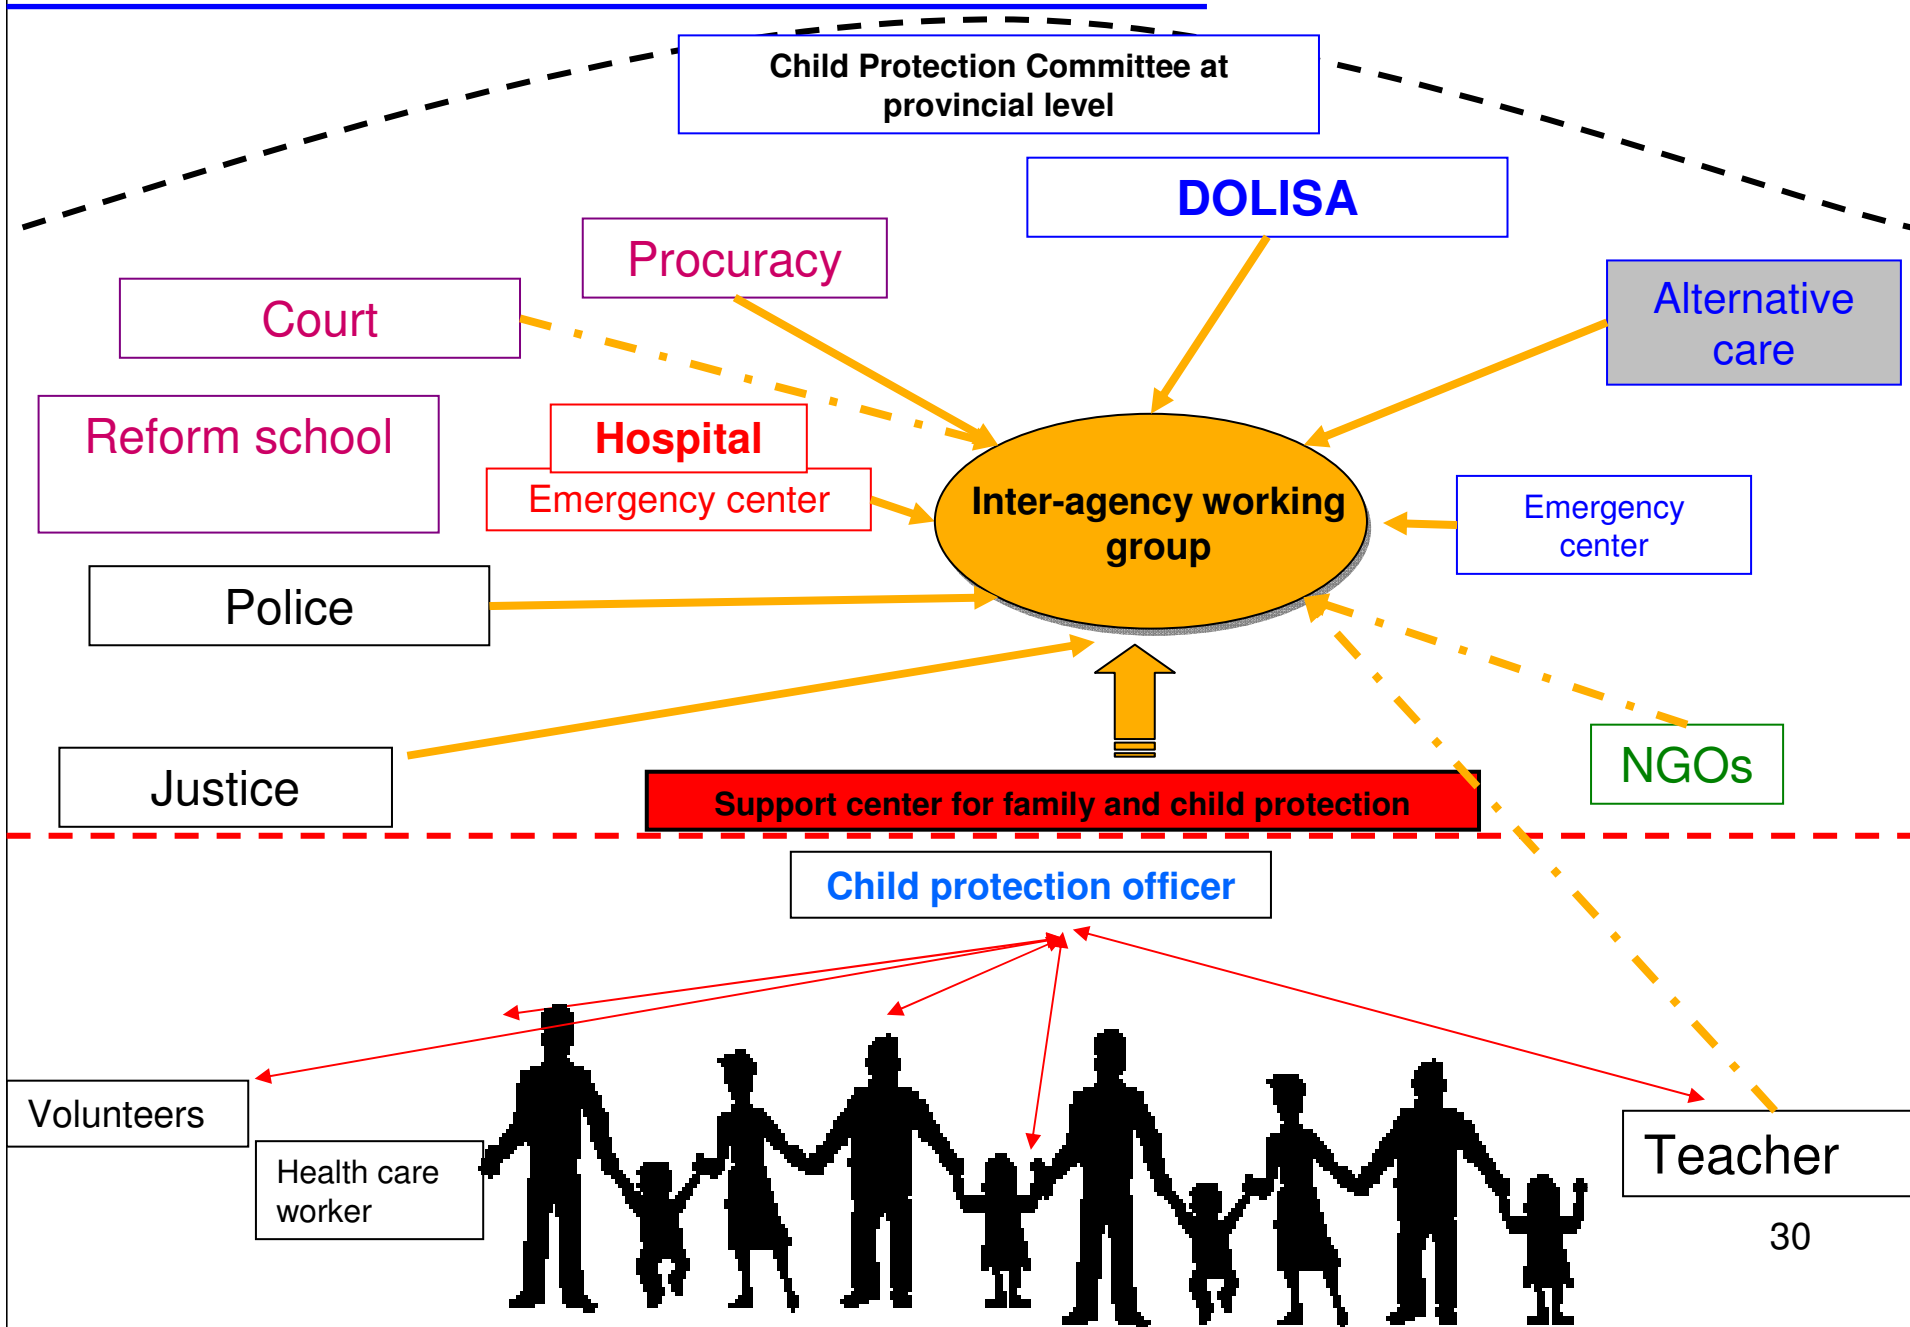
Child Protection Committee at provincial level

DOLISA

Procuracy

Court

Alternative care

Reform school

Hospital

Emergency center

Inter-agency working group

Emergency center

Police

Justice

NGOs

Support center for family and child protection

Child protection officer

Volunteers

Health care worker

Teacher

30